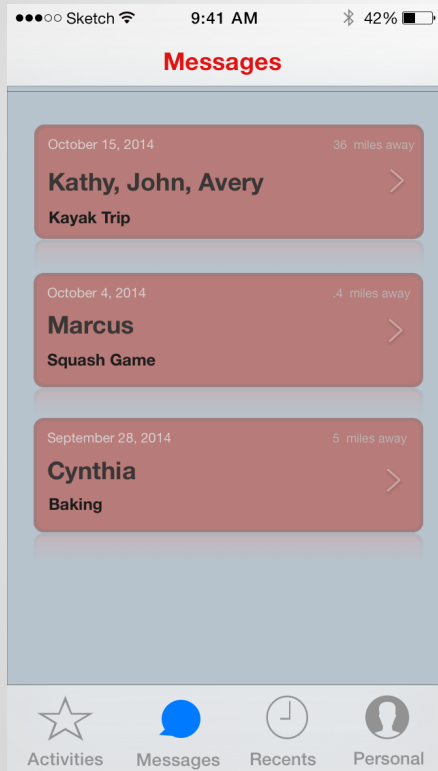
●●●○○ Sketch 9:41 AM 42%

Messages

October 15, 2014 36 miles away

Kathy, John, Avery

Kayak Trip

October 4, 2014 .4 miles away

Marcus

Squash Game

September 28, 2014 5 miles away

Cynthia

Baking

Activities Messages Recents Personal